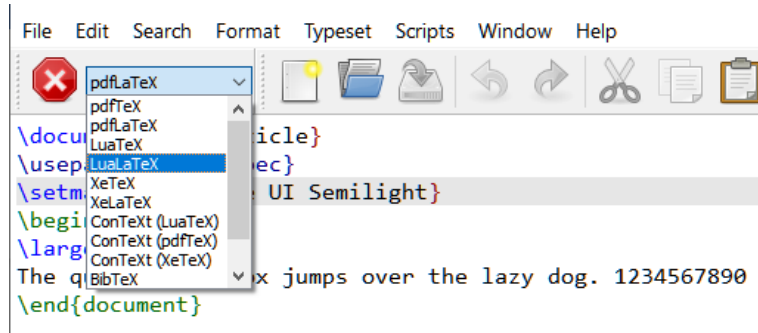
File Edit Search Format Typeset Scripts Window Help

pdfLaTeX

pdfTeX
pdfLaTeX
LuaTeX
LuaLaTeX
XeTeX
XeLaTeX
ConTeXt (LuaTeX)
ConTeXt (pdfTeX)
ConTeXt (XeTeX)
BibTeX

\docu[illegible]icle}
\usepa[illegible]ec}
\setm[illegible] UI Semilight}
\begi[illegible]
\larg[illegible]
The q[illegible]x jumps over the lazy dog. 1234567890
\end{document}